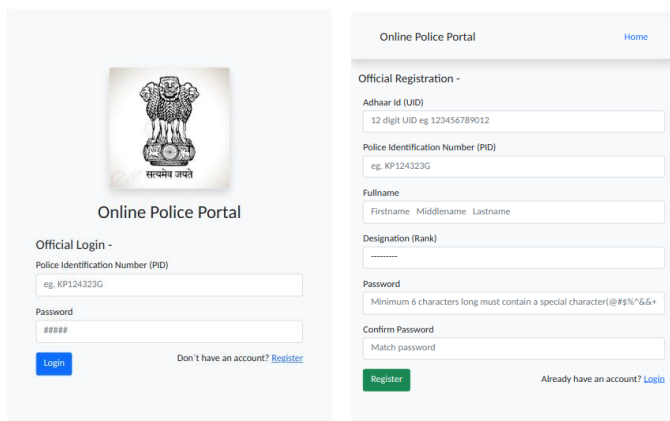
सत्यमेव जयते

Online Police Portal

Official Login -

Police Identification Number (PID)

eg. KP124323G

Password

#####

Login

Don`t have an account? Register

Online Police Portal

Home

Official Registration -

Adhaar Id (UID)

12 digit UID eg 123456789012

Police Identification Number (PID)

eg. KP124323G

Fullname

Firstname Middlename Lastname

Designation (Rank)

---------

Password

Minimum 6 characters long must contain a special character(@#$%^&&+

Confirm Password

Match password

Register

Already have an account? Login